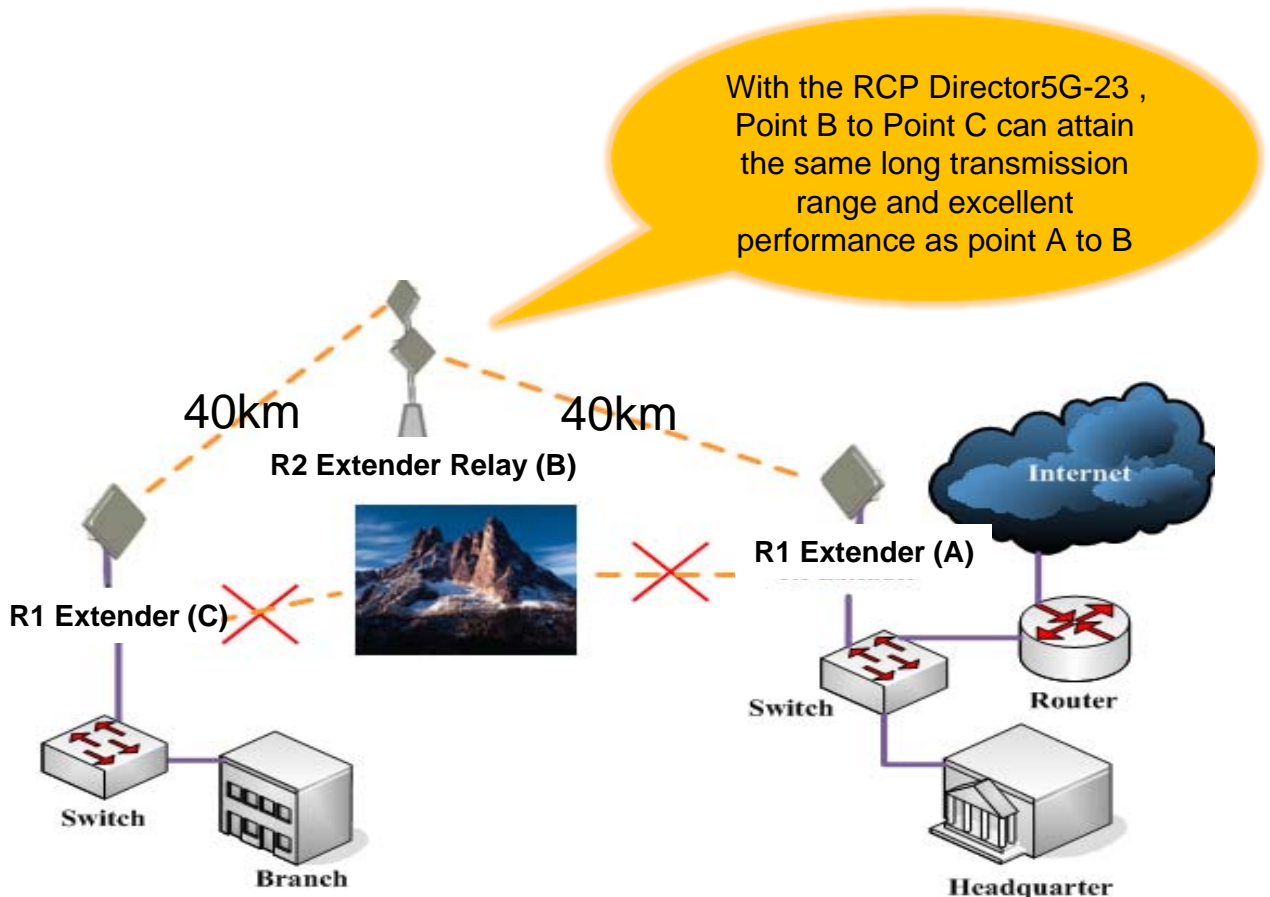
With the RCP Director5G-23 , Point B to Point C can attain the same long transmission range and excellent performance as point A to B

40km

40km

R2 Extender Relay (B)

Internet

R1 Extender (A)

R1 Extender (C)

Switch

Router

Switch

Branch

Headquarter